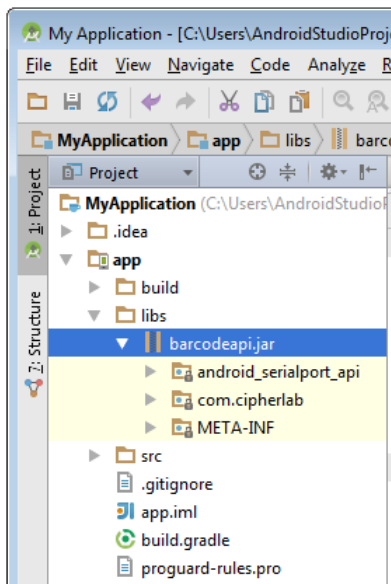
My Application - [C:\Users\AndroidStudioProj

File Edit View Navigate Code Analyze R

MyApplication app libs barco

1: Project

Project

MyApplication (C:\Users\AndroidStudioP

.idea

app

build

libs

barcodeapi.jar

android_serialport_api

com.cipherlab

META-INF

src

.gitignore

app.iml

build.gradle

proguard-rules.pro

Z: Structure